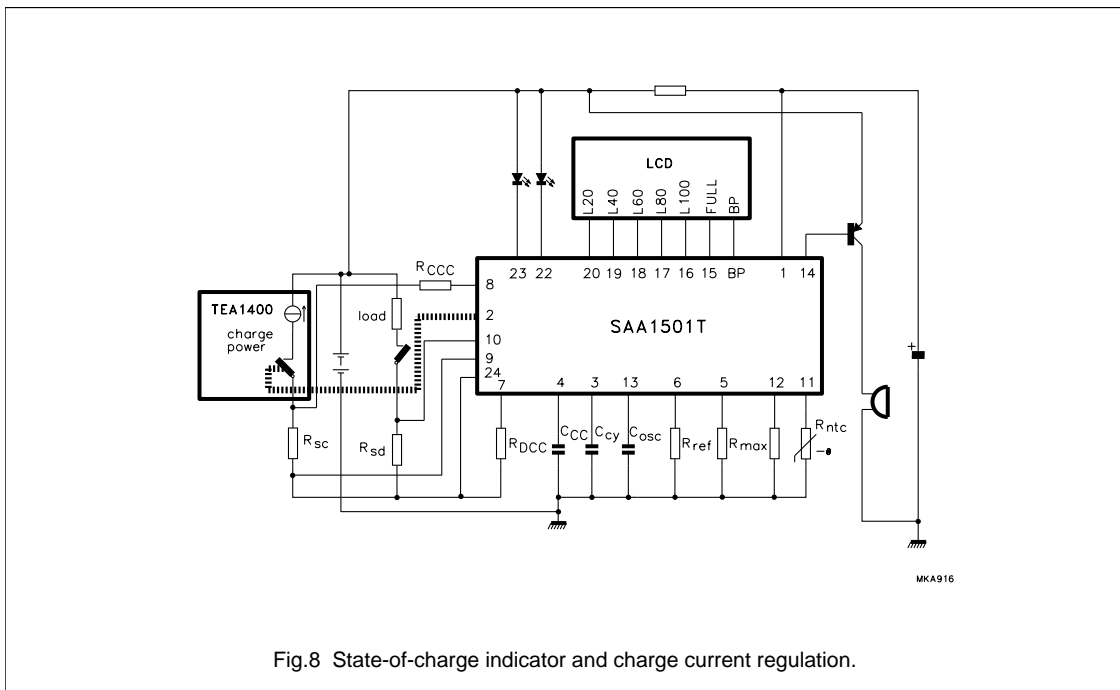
LCD

L20 L40 L60 L80 L100 FULL BP

23 22 20 19 18 17 16 15 BP 1 14

$R_{CCC}$

8

TEA1400

charge power

load

2

10

9

24

SAA1501T

7 4 3 13 6 5 12 11

$R_{sc}$

$R_{sd}$

$R_{DCC}$

$C_{CC}$

$C_{cy}$

$C_{osc}$

$R_{ref}$

$R_{max}$

$R_{ntc}$

+

MKA916

Fig.8 State-of-charge indicator and charge current regulation.